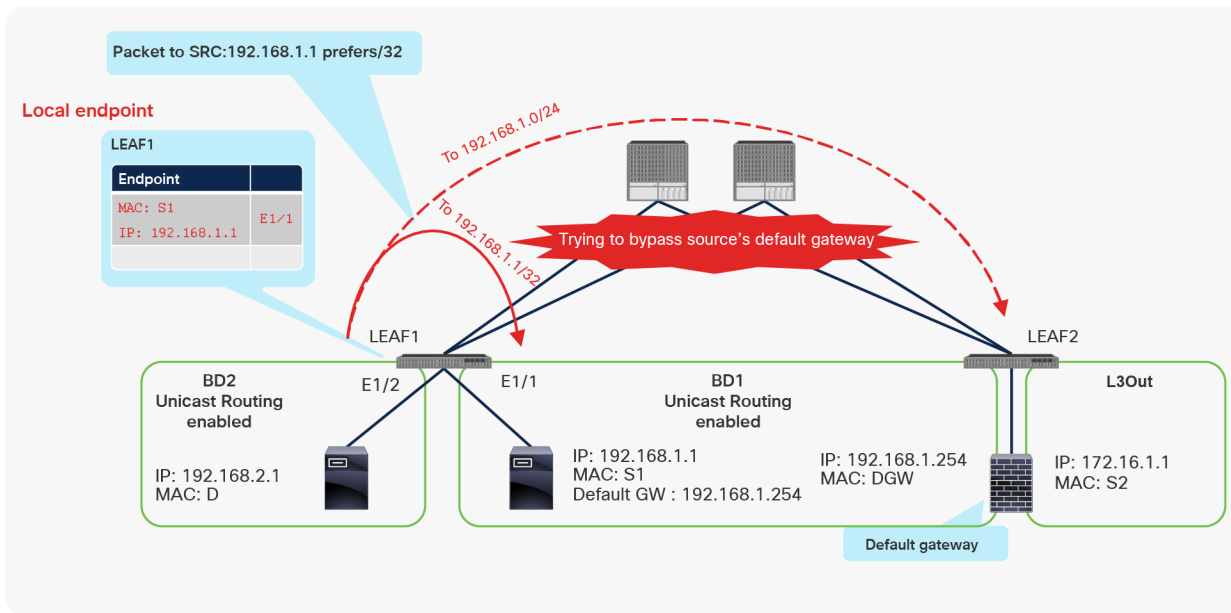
Packet to SRC:192.168.1.1 prefers/32

Local endpoint

LEAF1

| Endpoint | |
|---|---|
| MAC: S1<br>IP: 192.168.1.1 | E1/1 |
| | |

To 192.168.1.0/24

To 192.168.1.1/32

Trying to bypass source's default gateway

LEAF1

LEAF2

BD2
Unicast Routing enabled

E1/2

E1/1

BD1
Unicast Routing enabled

L3Out

IP: 192.168.2.1
MAC: D

IP: 192.168.1.1
MAC: S1
Default GW : 192.168.1.254

IP: 192.168.1.254
MAC: DGW

IP: 172.16.1.1
MAC: S2

Default gateway